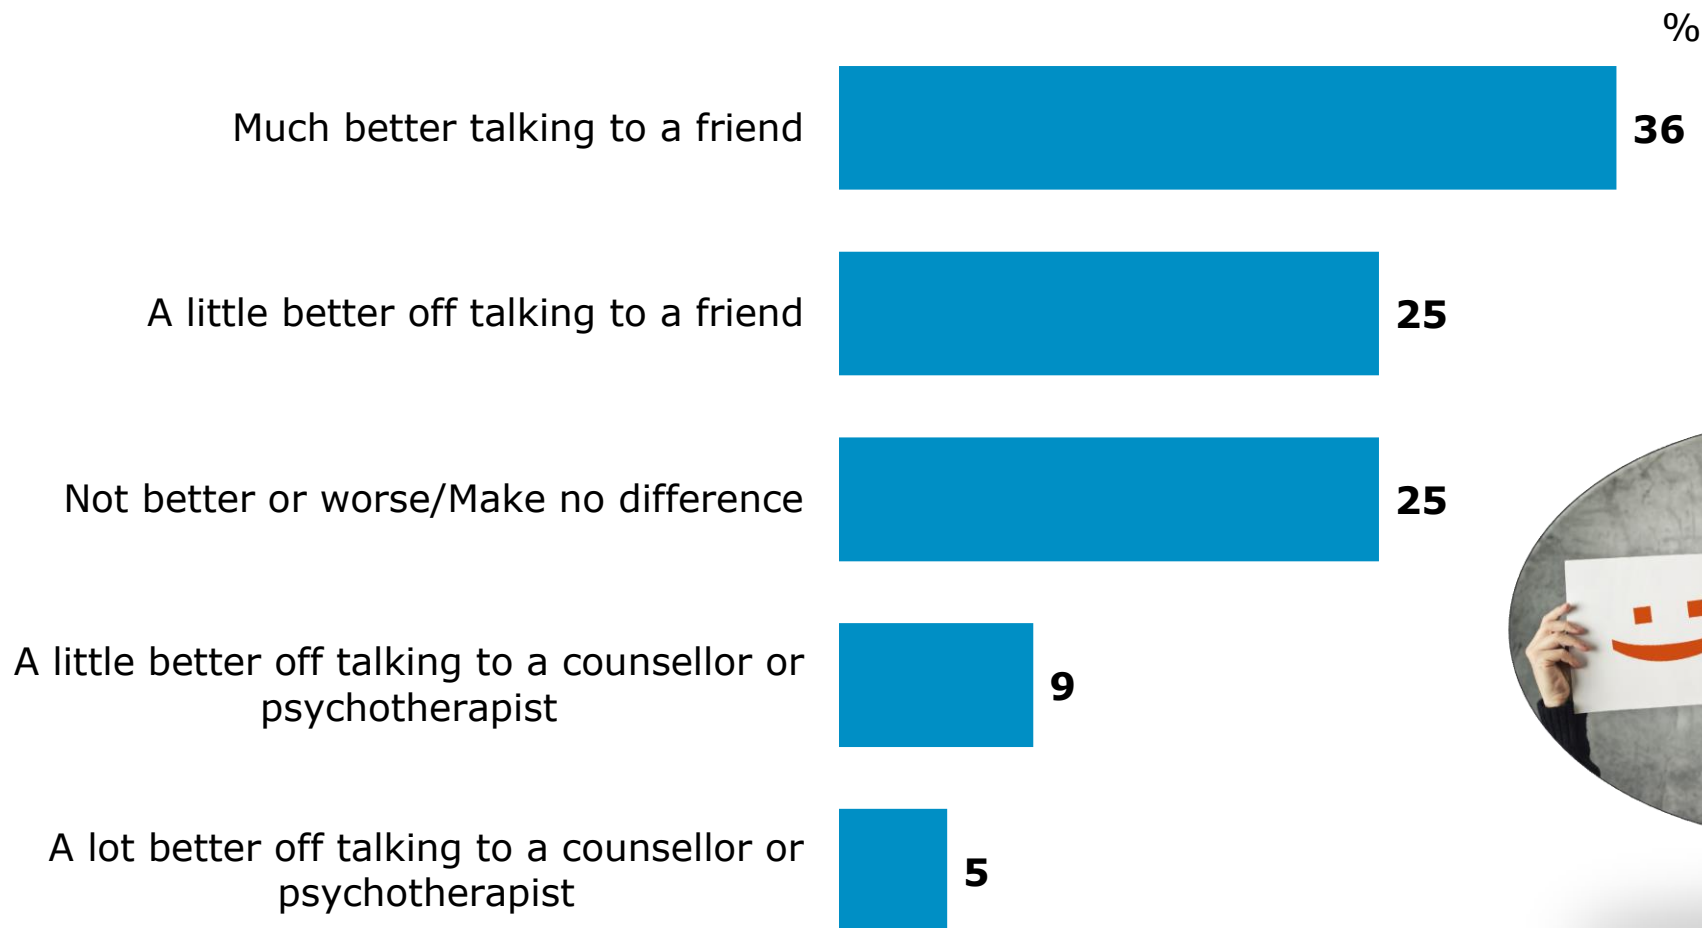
%

Much better talking to a friend 36

A little better off talking to a friend 25

Not better or worse/Make no difference 25

A little better off talking to a counsellor or psychotherapist 9

A lot better off talking to a counsellor or psychotherapist 5